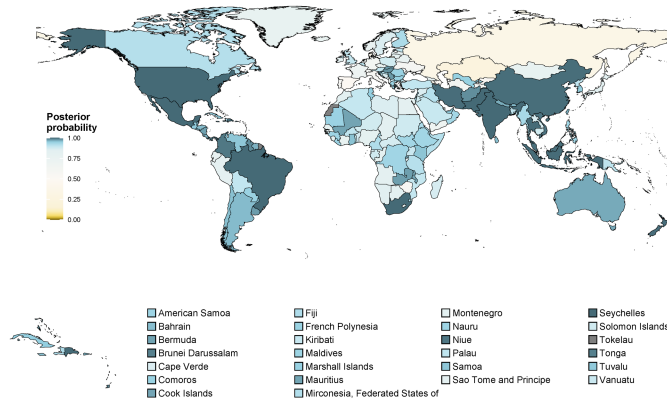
Posterior probability

1.00

0.75

0.50

0.25

0.00

American Samoa
Bahrain
Bermuda
Brunei Darussalam
Cape Verde
Comoros
Cook Islands

Fiji
French Polynesia
Kiribati
Maldives
Marshall Islands
Mauritius
Mirconesia, Federated States of

Montenegro
Nauru
Niue
Palau
Samoa
Sao Tome and Principe

Seychelles
Solomon Islands
Tokelau
Tonga
Tuvalu
Vanuatu